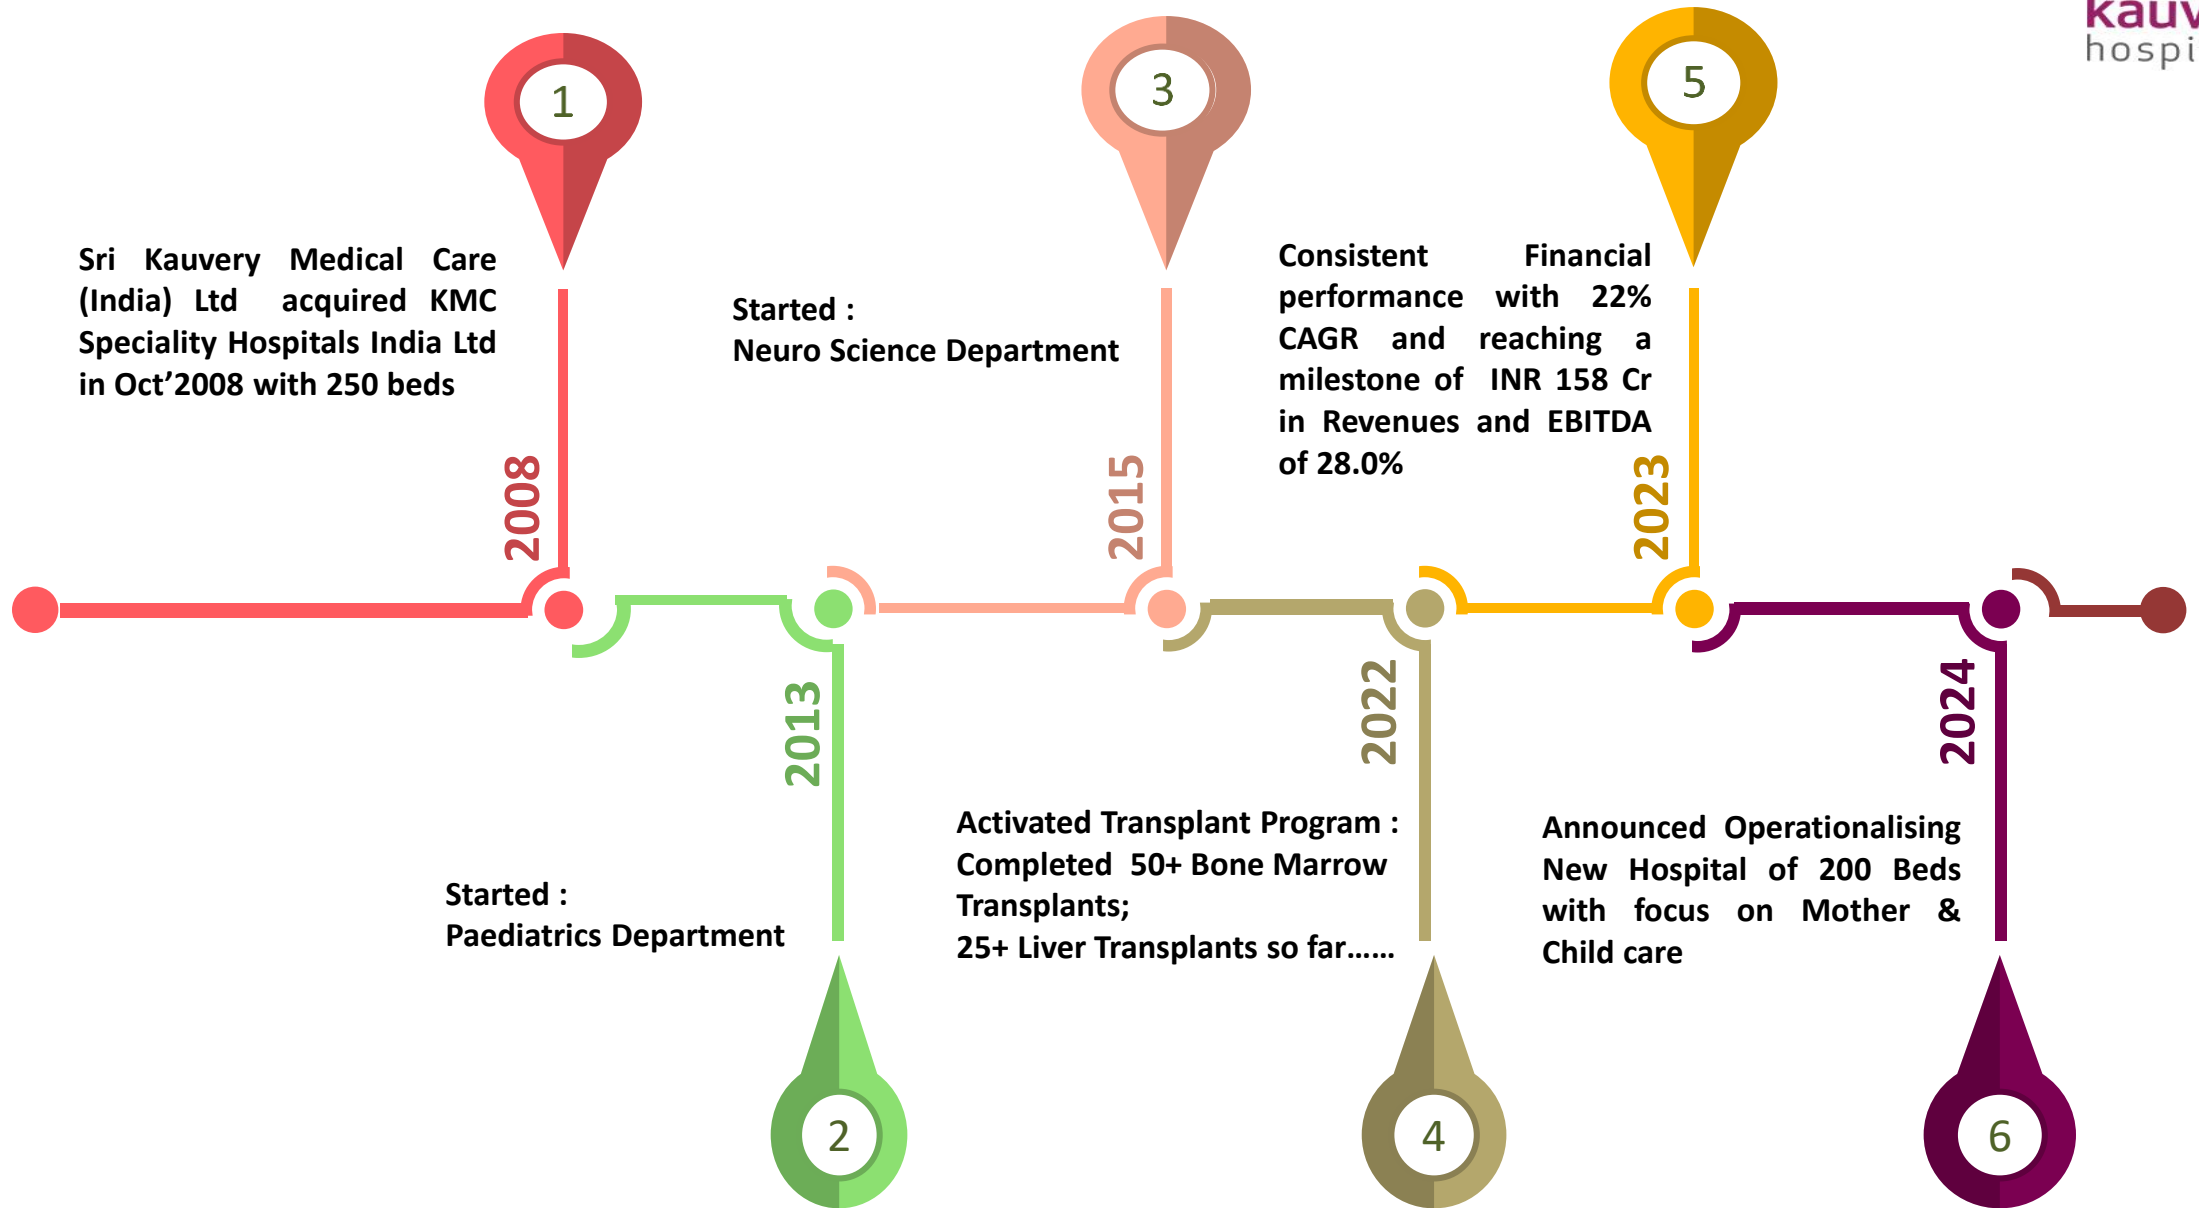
kauv
hospi

1

Sri Kauvery Medical Care (India) Ltd acquired KMC Speciality Hospitals India Ltd in Oct’2008 with 250 beds

2008

3

Started :
Neuro Science Department

2015

5

Consistent Financial performance with 22% CAGR and reaching a milestone of INR 158 Cr in Revenues and EBITDA of 28.0%

2023

2013

Started :
Paediatrics Department

2

2022

Activated Transplant Program :
Completed 50+ Bone Marrow Transplants;
25+ Liver Transplants so far……

4

2024

Announced Operationalising New Hospital of 200 Beds with focus on Mother & Child care

6